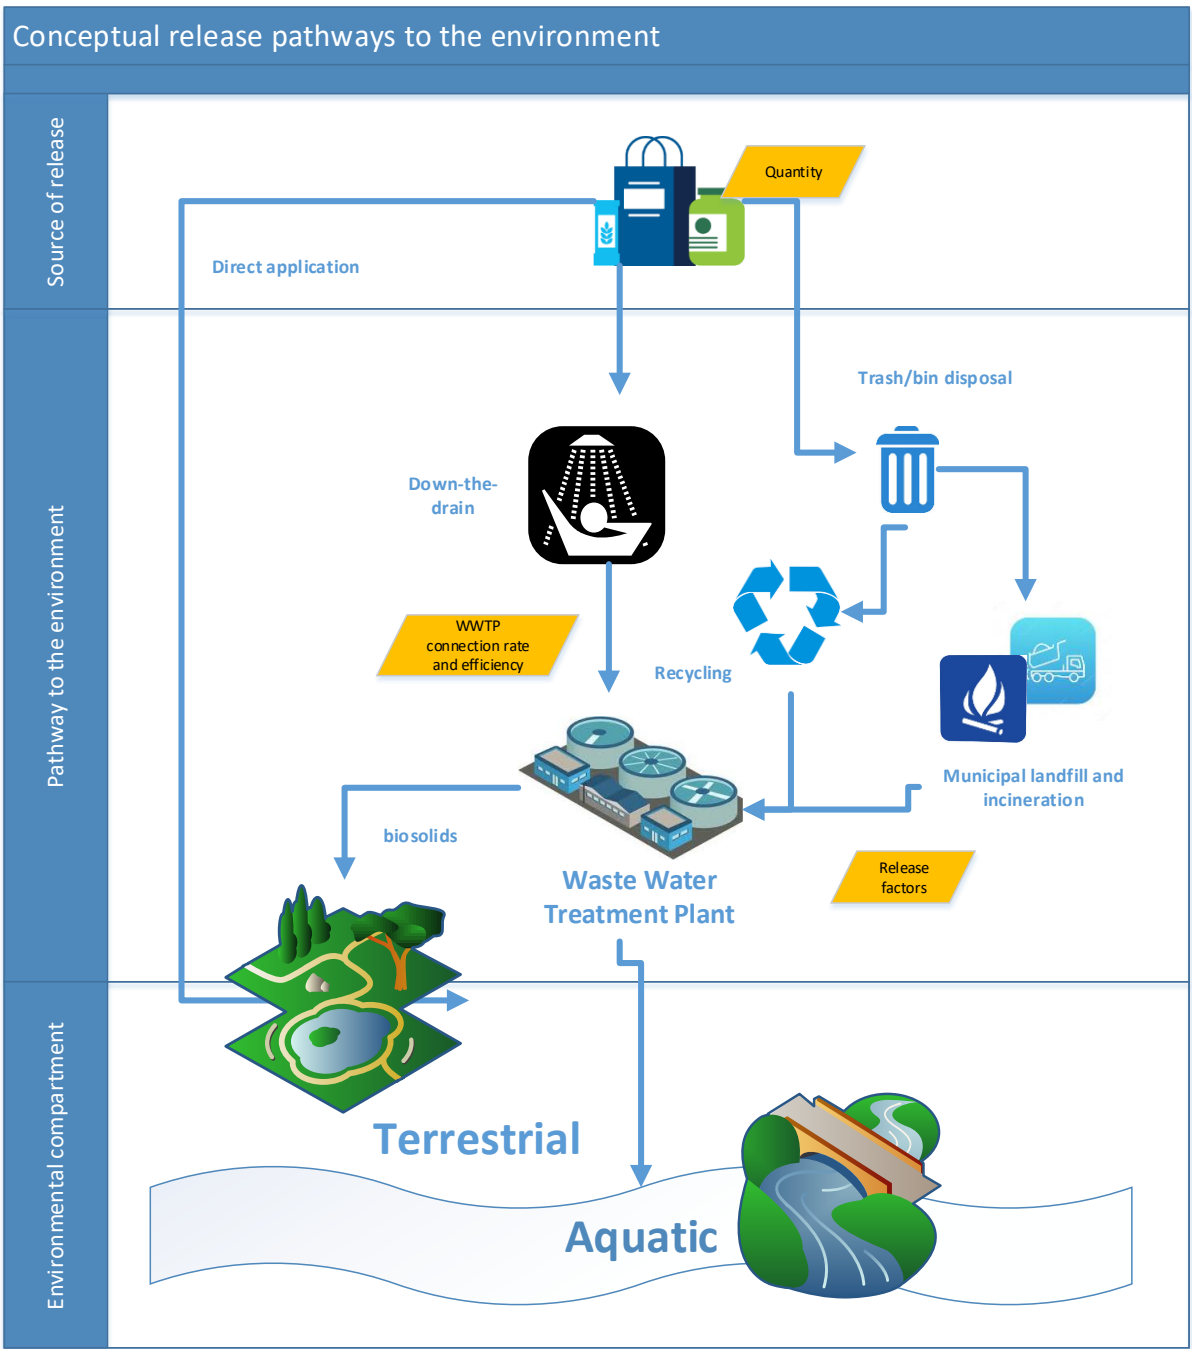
Conceptual release pathways to the environment

Source of release

Quantity

Direct application

Pathway to the environment

Trash/bin disposal

Down-the-drain

WWTP connection rate and efficiency

Recycling

Municipal landfill and incineration

biosolids

Waste Water Treatment Plant

Release factors

Environmental compartment

Terrestrial

Aquatic